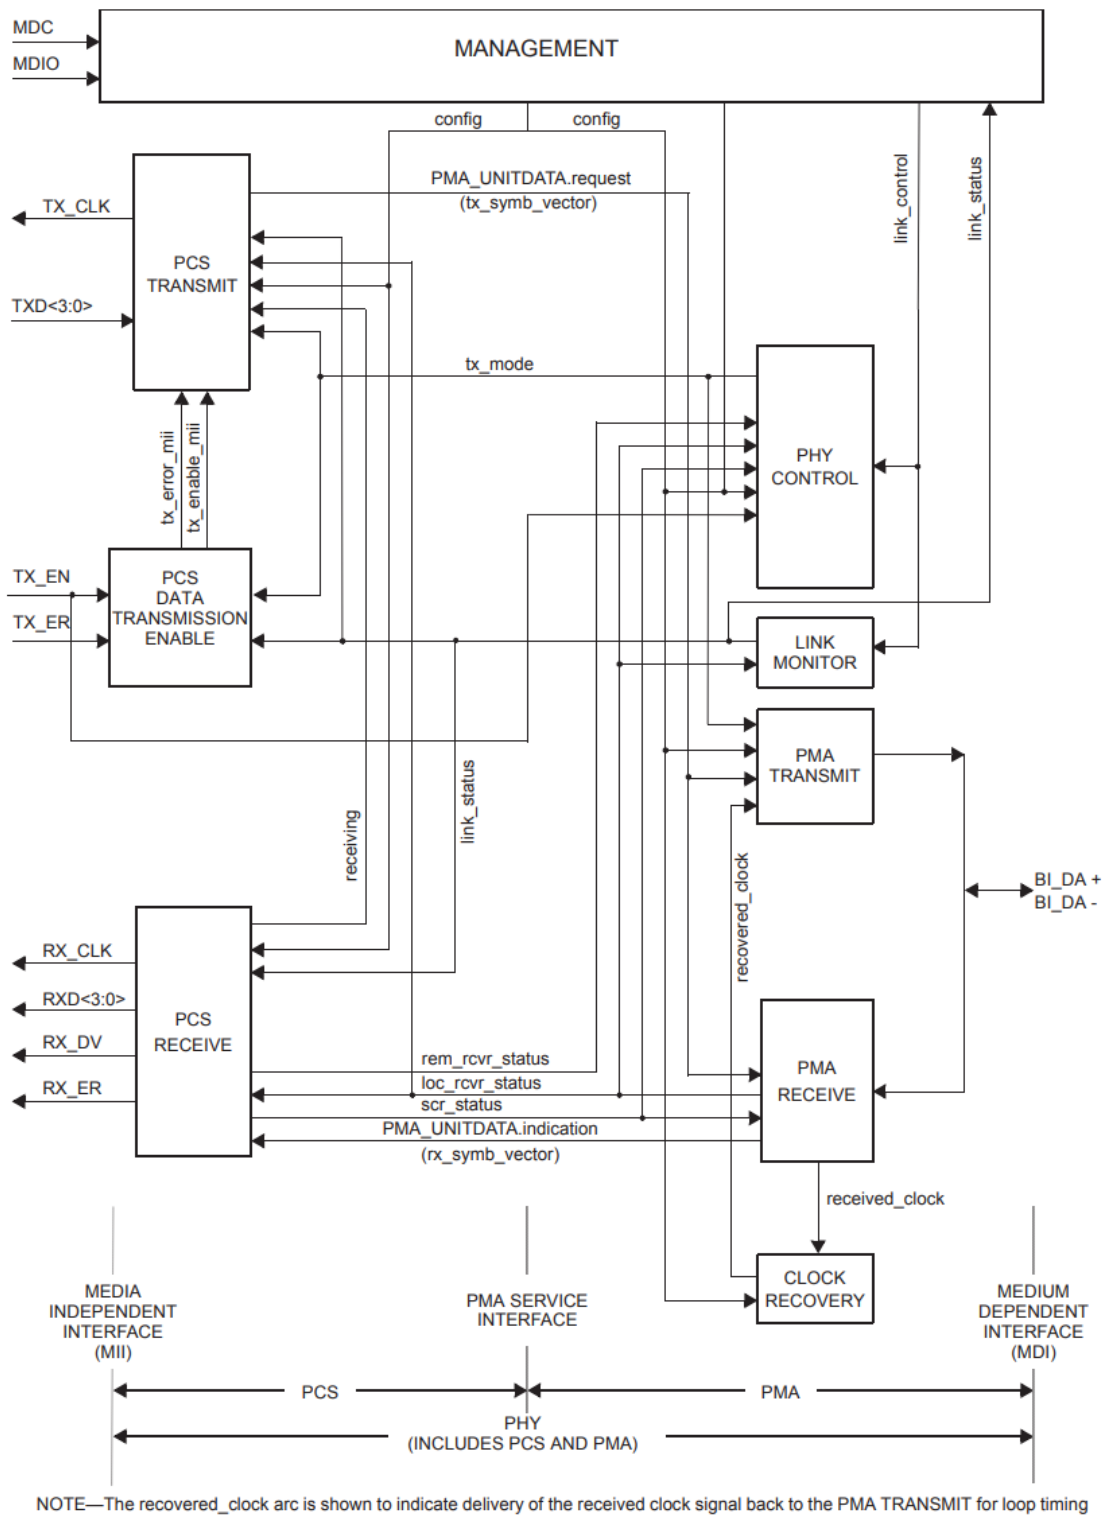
MDC
MDIO
MANAGEMENT
config
config
PMA_UNITDATA.request
(tx_symb_vector)
link_control
link_status
TX_CLK
PCS
TRANSMIT
TXD<3:0>
tx_mode
tx_error_mii
tx_enable_mii
PHY
CONTROL
TX_EN
TX_ER
PCS
DATA
TRANSMISSION
ENABLE
LINK
MONITOR
PMA
TRANSMIT
receiving
link_status
recovered_clock
BI_DA +
BI_DA -
RX_CLK
RXD<3:0>
RX_DV
RX_ER
PCS
RECEIVE
rem_rcvr_status
loc_rcvr_status
scr_status
PMA_UNITDATA.indication
(rx_symb_vector)
PMA
RECEIVE
received_clock
CLOCK
RECOVERY
MEDIA
INDEPENDENT
INTERFACE
(MII)
PMA SERVICE
INTERFACE
MEDIUM
DEPENDENT
INTERFACE
(MDI)
PCS
PMA
PHY
(INCLUDES PCS AND PMA)
NOTE—The recovered_clock arc is shown to indicate delivery of the received clock signal back to the PMA TRANSMIT for loop timing